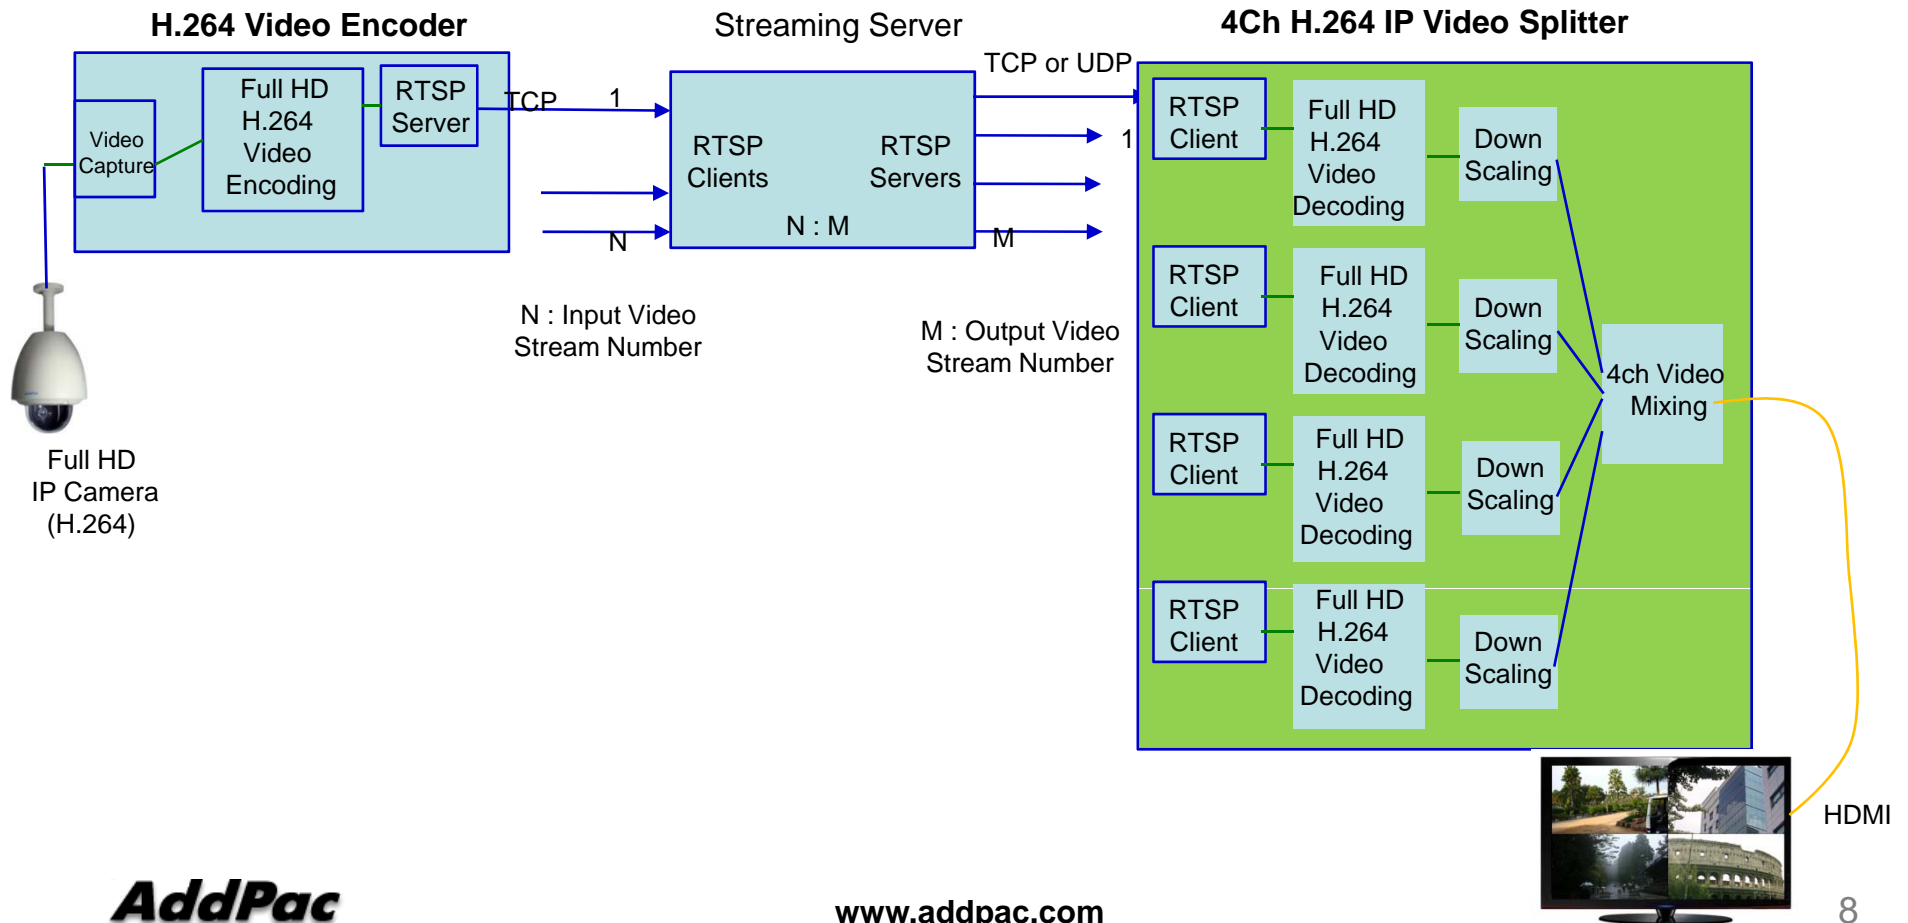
H.264 Video Encoder

Video Capture

Full HD H.264 Video Encoding

RTSP Server

TCP

1

N

Streaming Server

RTSP Clients

RTSP Servers

N : M

TCP or UDP

1

M

N : Input Video Stream Number

M : Output Video Stream Number

4Ch H.264 IP Video Splitter

RTSP Client

Full HD H.264 Video Decoding

Down Scaling

RTSP Client

Full HD H.264 Video Decoding

Down Scaling

RTSP Client

Full HD H.264 Video Decoding

Down Scaling

RTSP Client

Full HD H.264 Video Decoding

Down Scaling

4ch Video Mixing

HDMI

Full HD IP Camera (H.264)

AddPac

www.addpac.com

8